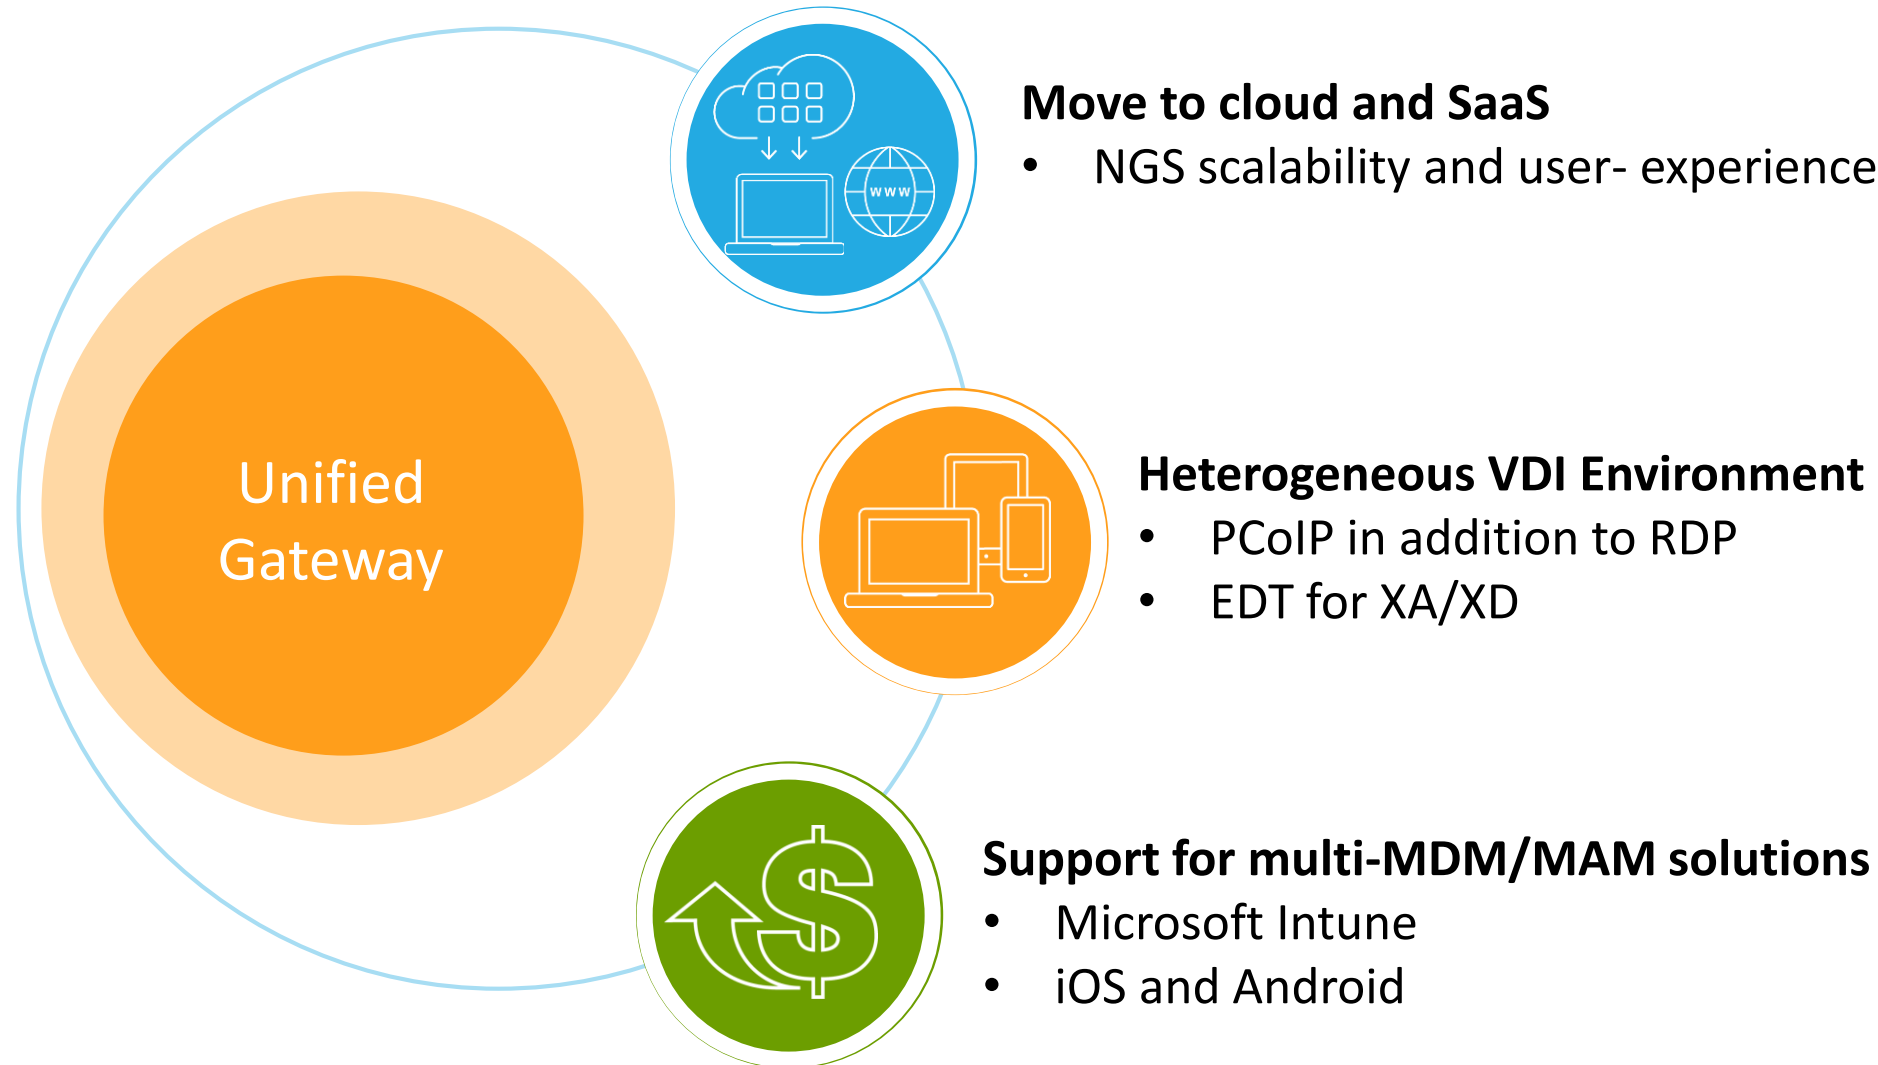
Unified Gateway

www

Move to cloud and SaaS
- NGS scalability and user- experience

Heterogeneous VDI Environment
- PCoIP in addition to RDP
- EDT for XA/XD

Support for multi-MDM/MAM solutions
- Microsoft Intune
- iOS and Android